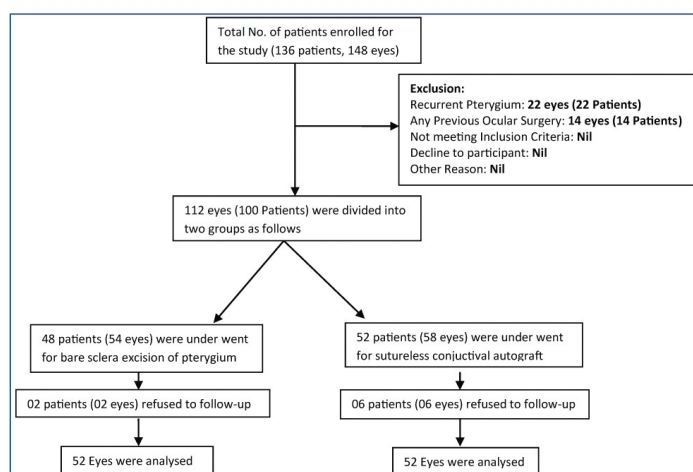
Total No. of patients enrolled for the study (136 patients, 148 eyes)

Exclusion:
Recurrent Pterygium: 22 eyes (22 Patients)
Any Previous Ocular Surgery: 14 eyes (14 Patients)
Not meeting Inclusion Criteria: Nil
Decline to participant: Nil
Other Reason: Nil

112 eyes (100 Patients) were divided into two groups as follows

48 patients (54 eyes) were under went for bare sclera excision of pterygium

52 patients (58 eyes) were under went for sutureless conjuctival autograft

02 patients (02 eyes) refused to follow-up

06 patients (06 eyes) refused to follow-up

52 Eyes were analysed

52 Eyes were analysed